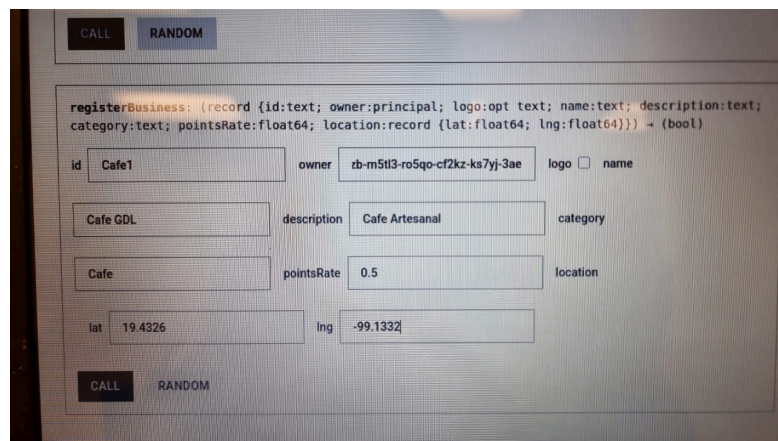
CALL RANDOM

registerBusiness: (record {id:text; owner:principal; logo:opt text; name:text; description:text; category:text; pointsRate:float64; location:record {lat:float64; lng:float64}}) → (bool)

id Cafe1 owner zb-m5tl3-ro5qo-cf2kz-ks7yj-3ae logo name

Cafe GDL description Cafe Artesanal category

Cafe pointsRate 0.5 location

lat 19.4326 lng -99.1332

CALL RANDOM